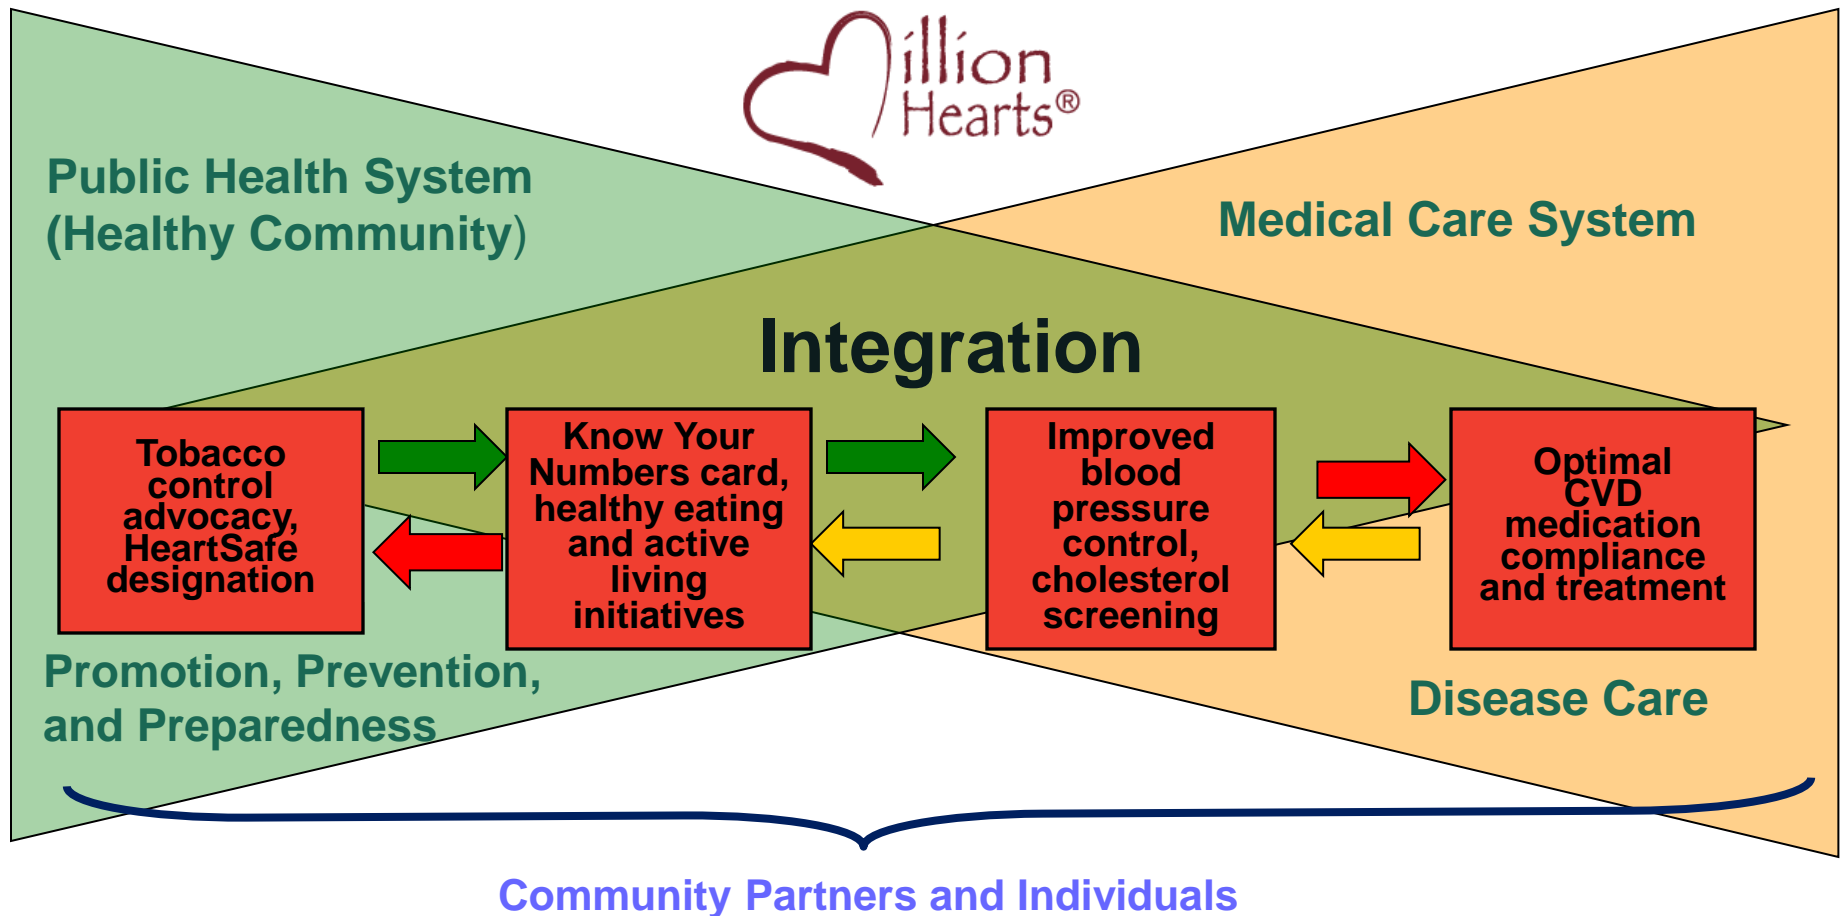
illion Hearts®

Public Health System (Healthy Community)

Medical Care System

Integration

Tobacco control advocacy, HeartSafe designation

Know Your Numbers card, healthy eating and active living initiatives

Improved blood pressure control, cholesterol screening

Optimal CVD medication compliance and treatment

Promotion, Prevention, and Preparedness

Disease Care

Community Partners and Individuals